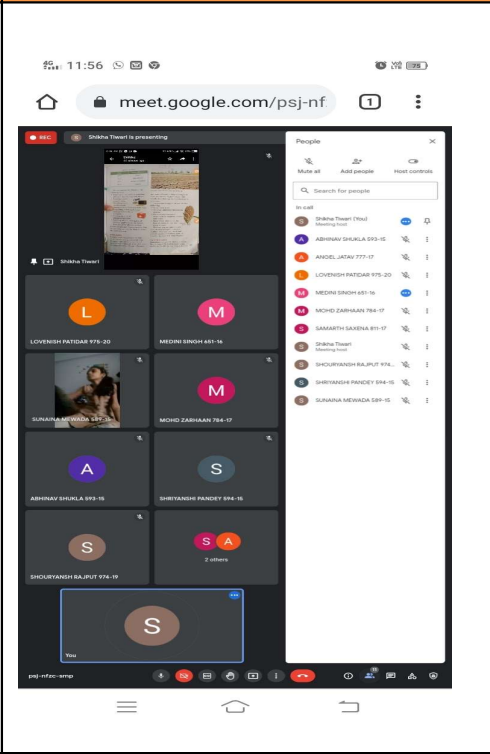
4G 11:56

meet.google.com/psj-nf

1

REC

Shikha Tiwari is presenting

Shikha Tiwari

L

LOVENISH PATIDAR 975-20

M

MEDINI SINGH 651-16

SUNAINA MEWADA 589-15

M

MOHD ZARHAAN 784-17

A

ABHINAV SHUKLA 593-15

S

SHRIYANSHI PANDEY 594-15

S

SHOURYANSH RAJPUT 974-19

S A

2 others

S

You

psj-nfzc-amp

People

Mute all

Add people

Host controls

Search for people

In call

S Shikha Tiwari (You) Meeting host

A ABHINAV SHUKLA 593-15

A ANGEL JATAV 777-17

L LOVENISH PATIDAR 975-20

M MEDINI SINGH 651-16

M MOHD ZARHAAN 784-17

S SAMARTH SAXENA 811-17

S Shikha Tiwari Meeting host

S SHOURYANSH RAJPUT 974...

S SHRIYANSHI PANDEY 594-15

S SUNAINA MEWADA 589-15